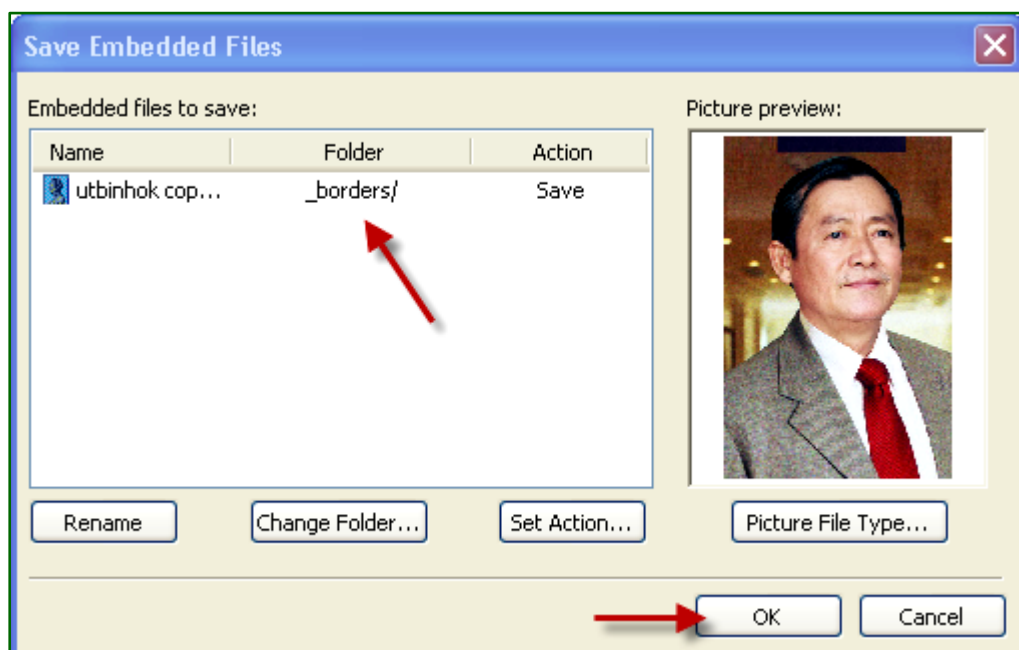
Save Embedded Files

Embedded files to save:

| Name | Folder | Action |
|---|---|---|
| utbinhok cop... | _borders/ | Save |

Picture preview:

Rename

Change Folder...

Set Action...

Picture File Type...

OK

Cancel